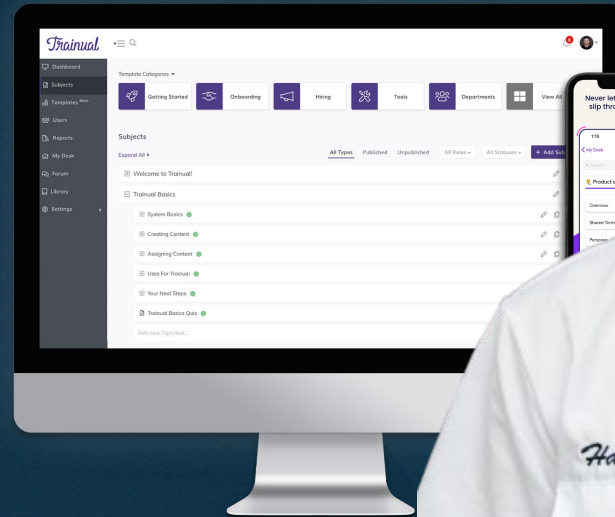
Trainual

Dashboard
Subjects
Templates Beta
Users
Reports
My Desk
Forum
Library
Settings

Template Categories
Getting Started
Onboarding
Hiring
Tools
Departments
View All

Subjects
Expand All
All Types Published Unpublished All Roles All Statuses + Add Sub

Welcome to Trainual!
Trainual Basics
System Basics
Creating Content
Assigning Content
Uses For Trainual
Your Next Steps
Trainual Basics Quiz
Add new Topic/test...

Never let
slip thro
1:15
My Desk
Product
Overview
Shared Term
Persona

Ha